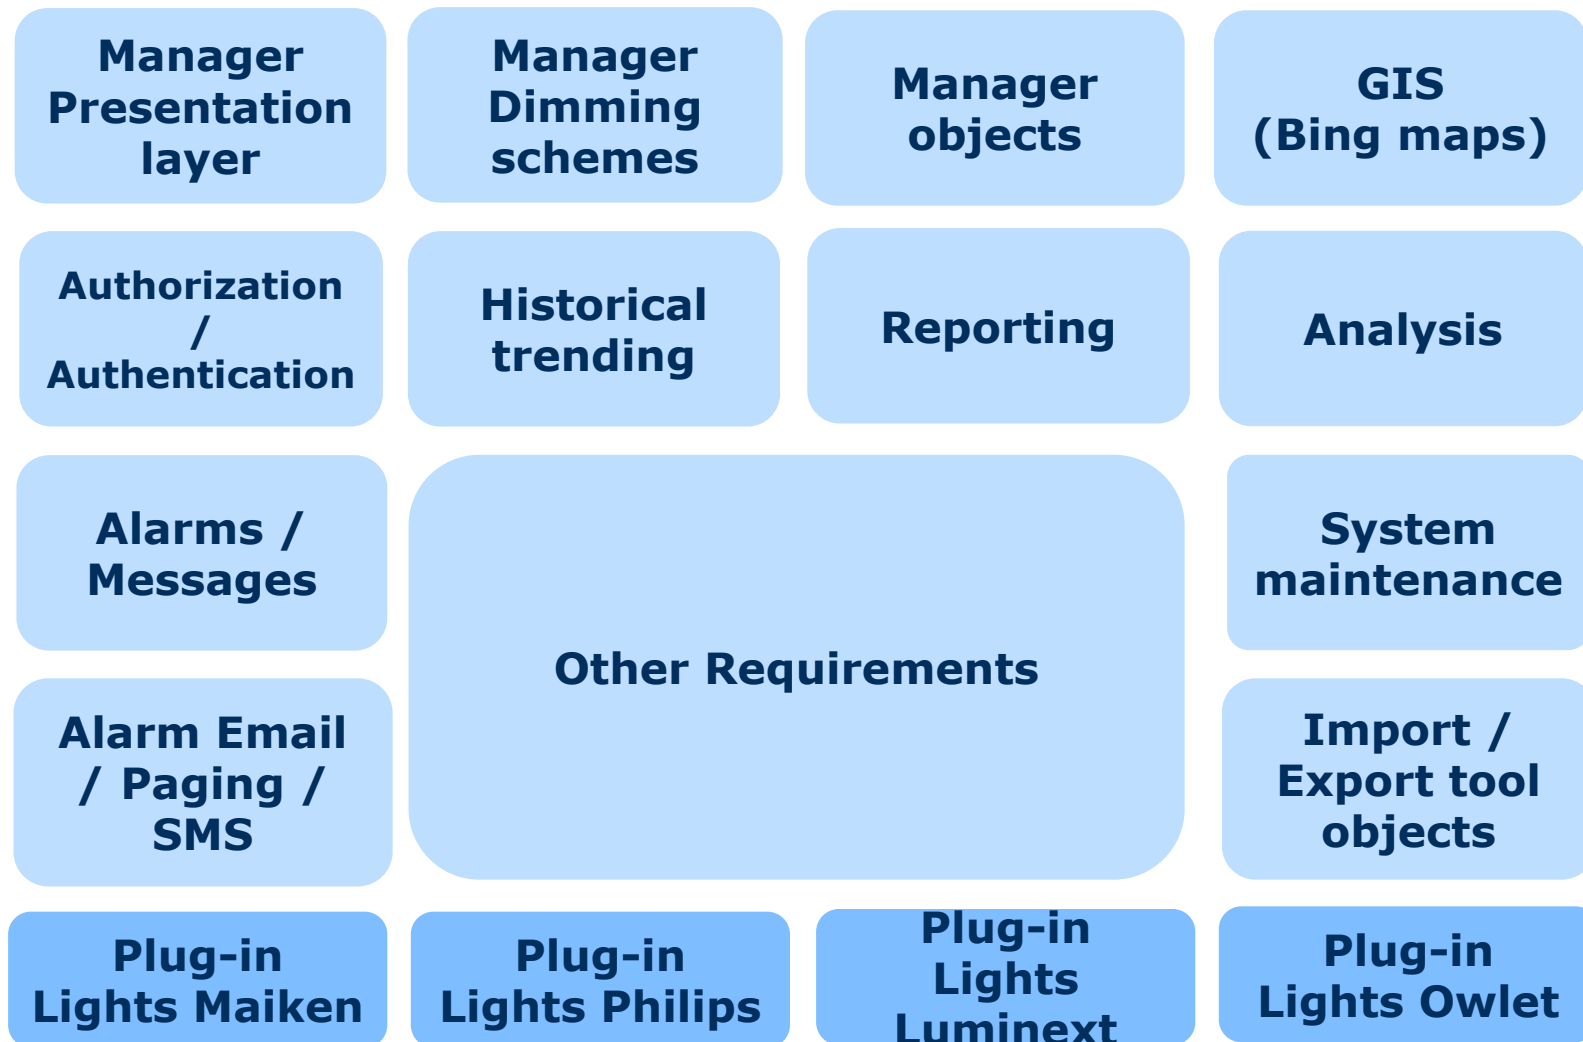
Manager Presentation layer

Manager Dimming schemes

Manager objects

GIS (Bing maps)

Authorization / Authentication

Historical trending

Reporting

Analysis

Alarms / Messages

Other Requirements

System maintenance

Alarm Email / Paging / SMS

Import / Export tool objects

Plug-in Lights Maiken

Plug-in Lights Philips

Plug-in Lights Luminext

Plug-in Lights Owlet